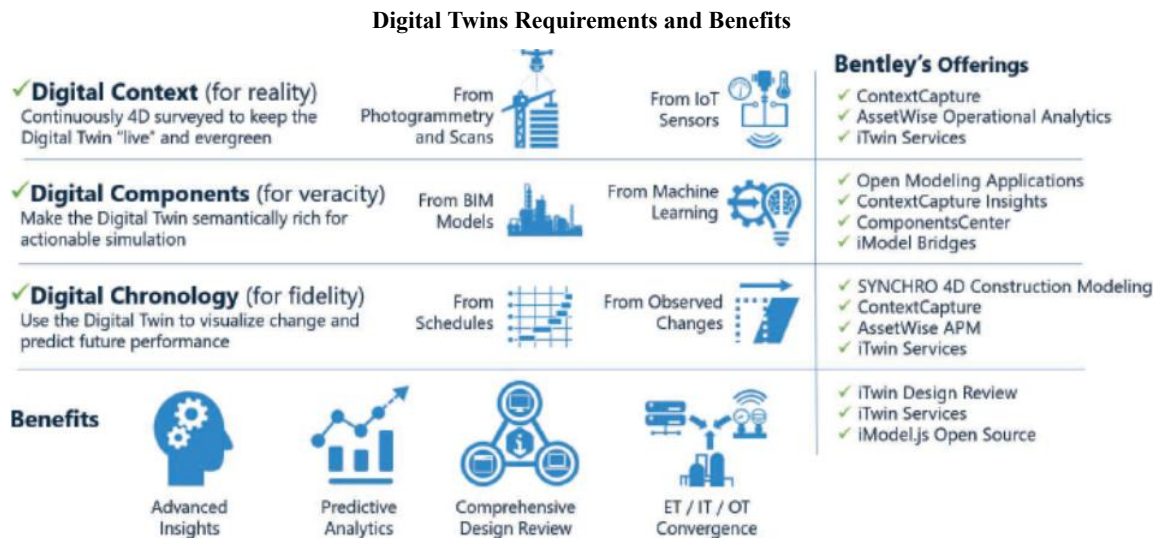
Digital Twins Requirements and Benefits

✓Digital Context (for reality)
Continuously 4D surveyed to keep the Digital Twin "live" and evergreen

From Photogrammetry and Scans

From IoT Sensors

Bentley's Offerings
✓ ContextCapture
✓ AssetWise Operational Analytics
✓ iTwin Services

✓Digital Components (for veracity)
Make the Digital Twin semantically rich for actionable simulation

From BIM Models

From Machine Learning

✓ Open Modeling Applications
✓ ContextCapture Insights
✓ ComponentsCenter
✓ iModel Bridges

✓Digital Chronology (for fidelity)
Use the Digital Twin to visualize change and predict future performance

From Schedules

From Observed Changes

✓ SYNCHRO 4D Construction Modeling
✓ ContextCapture
✓ AssetWise APM
✓ iTwin Services

Benefits

Advanced Insights

Predictive Analytics

Comprehensive Design Review

ET / IT / OT Convergence

✓ iTwin Design Review
✓ iTwin Services
✓ iModel.js Open Source